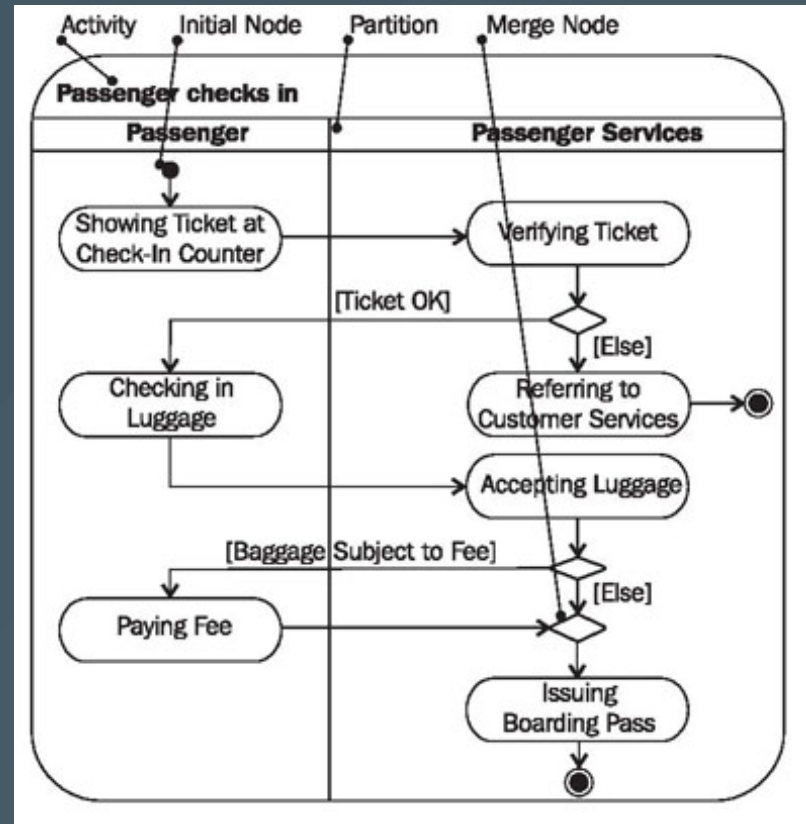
Activity Initial Node Partition Merge Node

Passenger checks in

| Passenger | Passenger Services |
|---|---|

Showing Ticket at Check-In Counter

Verifying Ticket

[Ticket OK]

[Else]

Checking in Luggage

Referring to Customer Services

Accepting Luggage

[Baggage Subject to Fee]

[Else]

Paying Fee

Issuing Boarding Pass